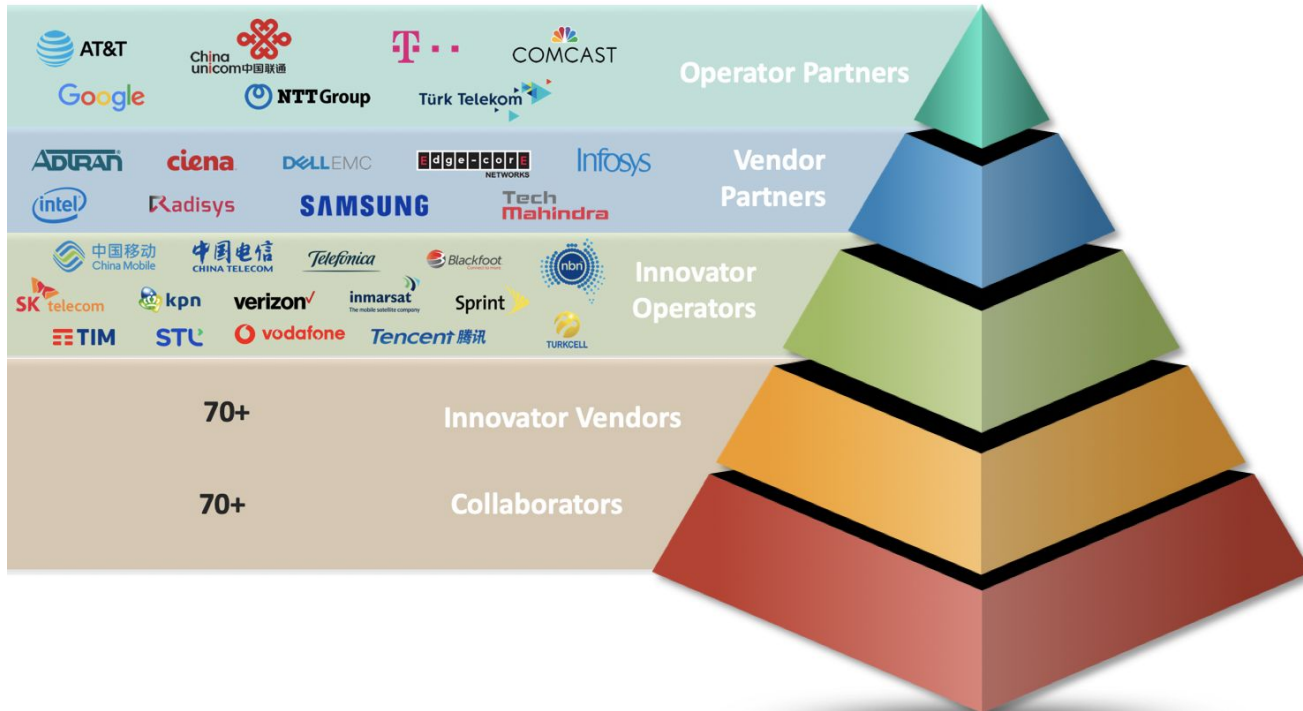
AT&T China unicom中国联通 T · · · COMCAST
Google NTTGroup Türk Telekom
Operator Partners

ADTRAN ciena DELLEMC Edge-core NETWORKS Infosys
intel Radisys SAMSUNG Tech Mahindra
Vendor Partners

中国移动 China Mobile 中国电信 CHINA TELECOM Telefónica Blackfoot nbn
SK telecom kpn verizon inmarsat The mobile satellite company Sprint
TIM STC vodafone Tencent 腾讯 TURKCELL
Innovator Operators

70+ Innovator Vendors

70+ Collaborators